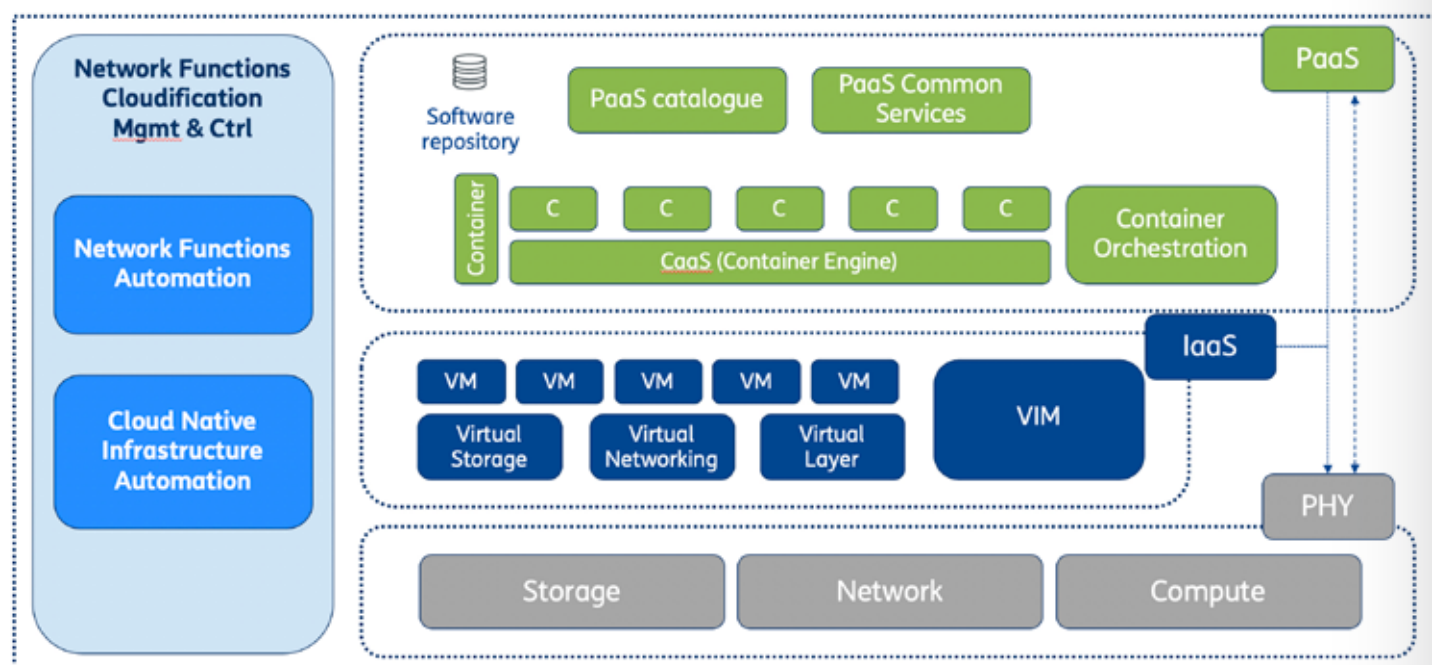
Network Functions Cloudification Mgmt & Ctrl

Network Functions Automation

Cloud Native Infrastructure Automation

Software repository

PaaS catalogue

PaaS Common Services

PaaS

Container

C

C

C

C

C

CaaS (Container Engine)

Container Orchestration

IaaS

VM

VM

VM

VM

VM

Virtual Storage

Virtual Networking

Virtual Layer

VIM

PHY

Storage

Network

Compute